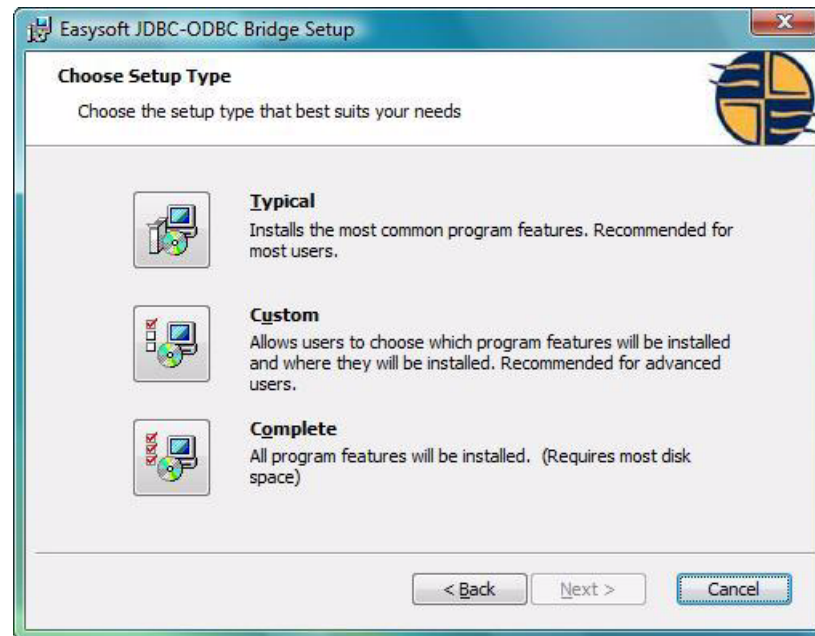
Easysoft JDBC-ODBC Bridge Setup

Choose Setup Type

Choose the setup type that best suits your needs

Typical
Installs the most common program features. Recommended for most users.

Custom
Allows users to choose which program features will be installed and where they will be installed. Recommended for advanced users.

Complete
All program features will be installed. (Requires most disk space)

< Back
Next >
Cancel